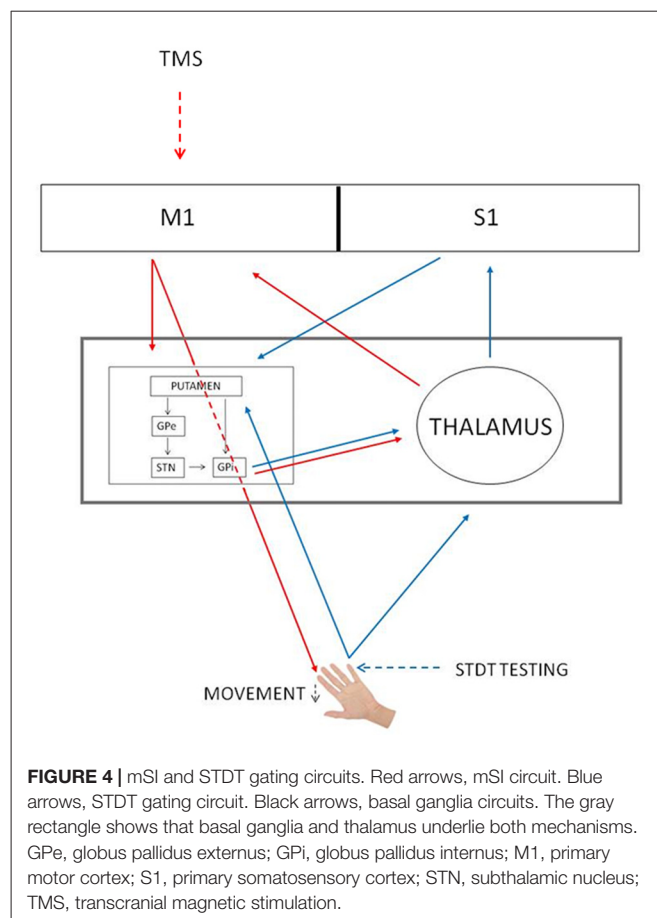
TMS

M1

S1

PUTAMEN

GPe

STN

GPi

THALAMUS

STDT TESTING

MOVEMENT

**FIGURE 4 |** mSI and STDT gating circuits. Red arrows, mSI circuit. Blue arrows, STDT gating circuit. Black arrows, basal ganglia circuits. The gray rectangle shows that basal ganglia and thalamus underlie both mechanisms. GPe, globus pallidus externus; GPi, globus pallidus internus; M1, primary motor cortex; S1, primary somatosensory cortex; STN, subthalamic nucleus; TMS, transcranial magnetic stimulation.